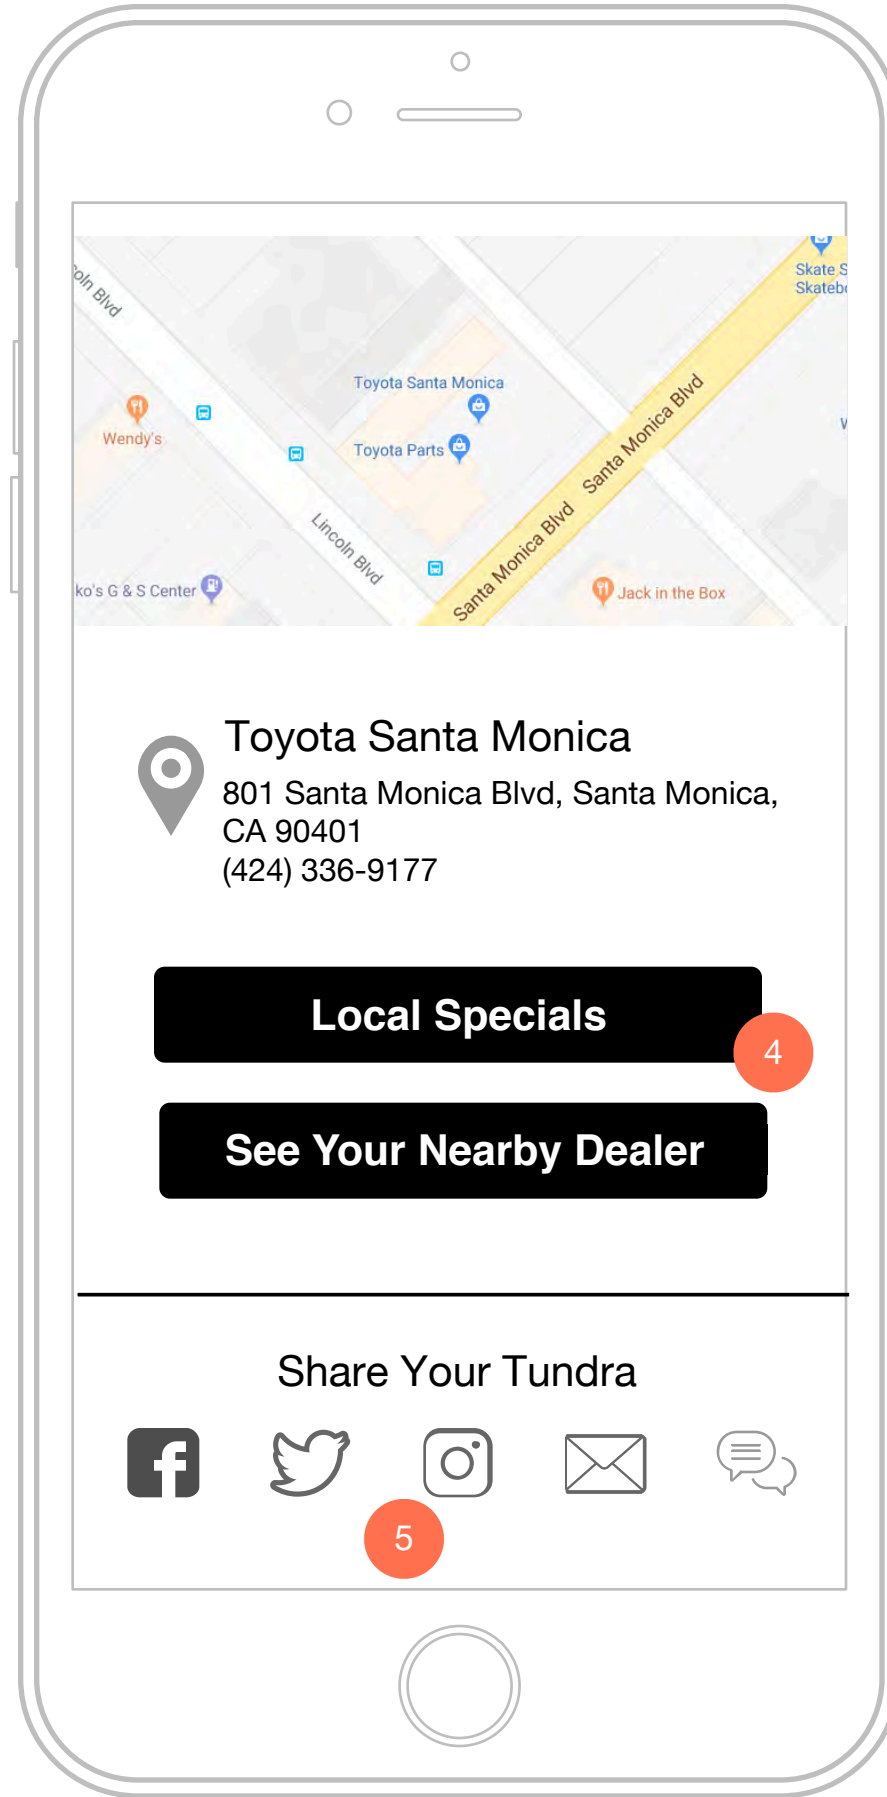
oln Blvd

Skate S
Skateb

Toyota Santa Monica

Wendy's

Toyota Parts

Santa Monica Blvd

Lincoln Blvd

Santa Monica Blvd

ko's G & S Center

Jack in the Box

Toyota Santa Monica

801 Santa Monica Blvd, Santa Monica, CA 90401
(424) 336-9177

Local Specials

4

See Your Nearby Dealer

Share Your Tundra

5